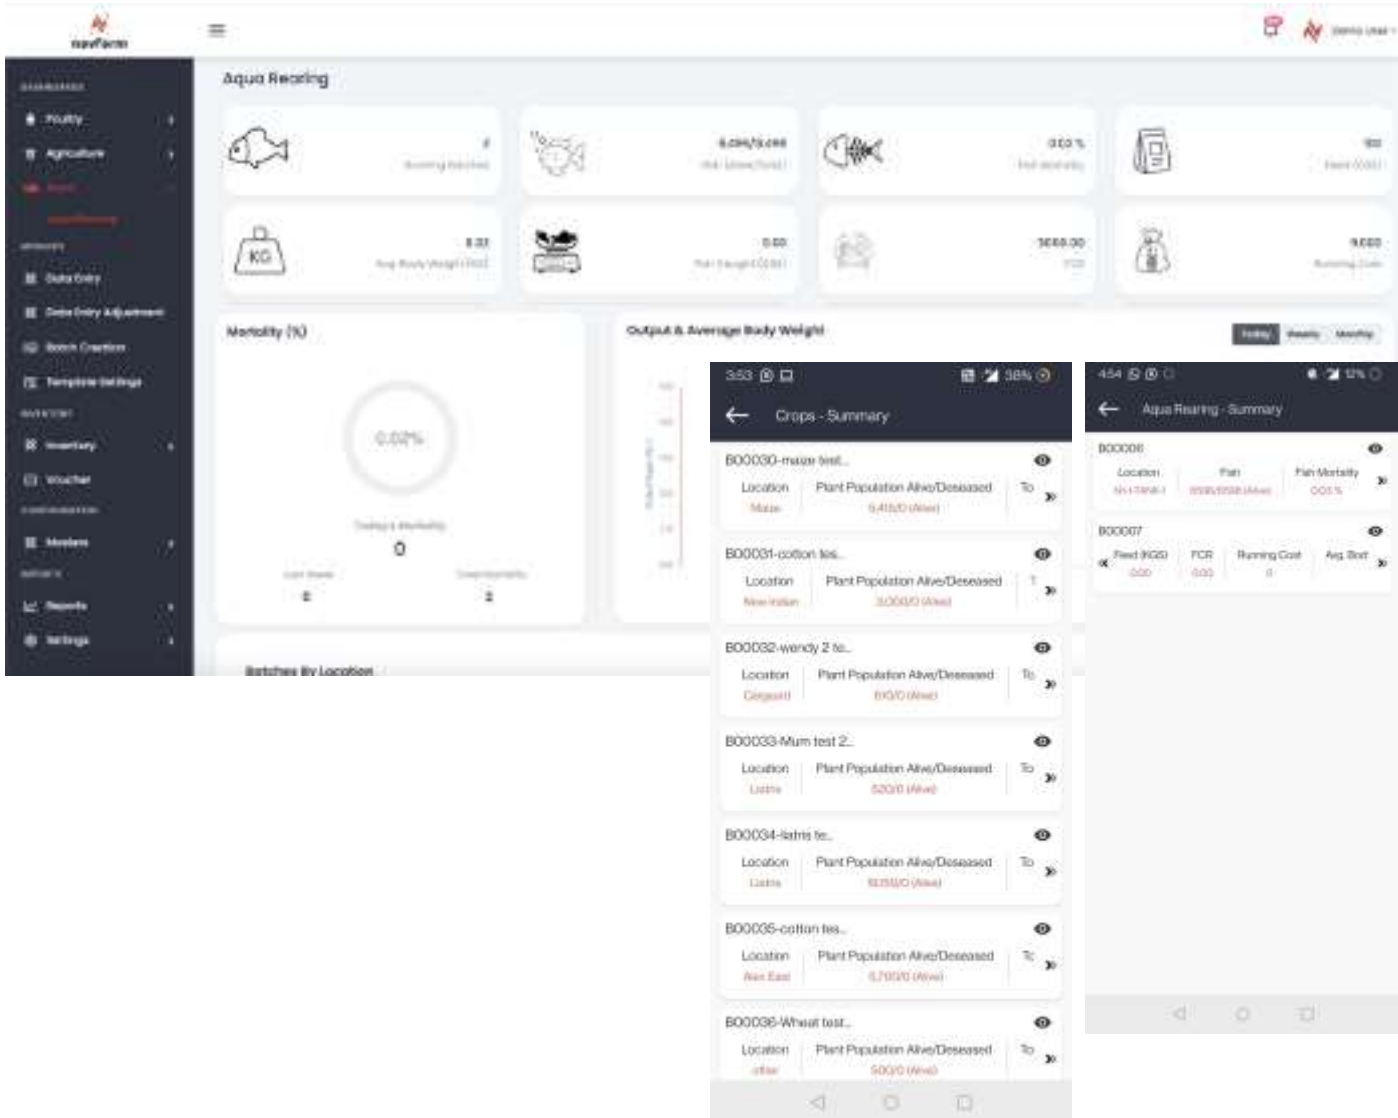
navFarm

Poultry
Agriculture
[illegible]
Data Entry
Data Entry Adjustment
Batch Creation
Template Settings
Inventory
Voucher
Masters
Reports
Settings

Aqua Rearing

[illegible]
Running Batches

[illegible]
Fish Alive (Total)

0.03 %
Fish Mortality

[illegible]
Feed (KGS)

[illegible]
Avg Body Weight (KG)

0.00
Fish Caught (KG)

3688.00
FCR

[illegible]
Running Cost

Mortality (%)

0.02%

Today's Mortality
0

Last Week
2

Overall Mortality
2

Output & Average Body Weight

Today Weekly Monthly

Batches By Location

3:53
38%
Crops - Summary

B00030-maize test...
Location
Maize
Plant Population Alive/Deseased
5,415/0 (Alive)
To

B00031-cotton tes...
Location
New Indian
Plant Population Alive/Deseased
3,000/0 (Alive)

B00032-wendy 2 te...
Location
Calgaard
Plant Population Alive/Deseased
610/0 (Alive)
To

B00033-Mum test 2...
Location
Listra
Plant Population Alive/Deseased
520/0 (Alive)
To

B00034-latris te...
Location
Listra
Plant Population Alive/Deseased
10,550/0 (Alive)
To

B00035-cotton tes...
Location
Alex East
Plant Population Alive/Deseased
6,700/0 (Alive)
To

B00036-Wheat test...
Location
other
Plant Population Alive/Deseased
500/0 (Alive)
To

4:54
12%
Aqua Rearing - Summary

B00006
Location
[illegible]
Fish
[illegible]
Fish Mortality
0.03 %

B00007
Feed (KGS)
0.00
FCR
0.00
Running Cost
0
Avg. Bod